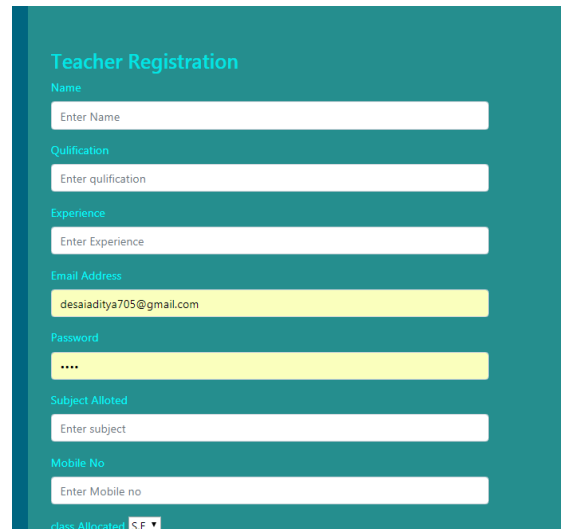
Teacher Registration

Name

Enter Name

Qulification

Enter qulification

Experience

Enter Experience

Email Address

desaiaditya705@gmail.com

Password

••••

Subject Alloted

Enter subject

Mobile No

Enter Mobile no

class Allocated S.E ▾